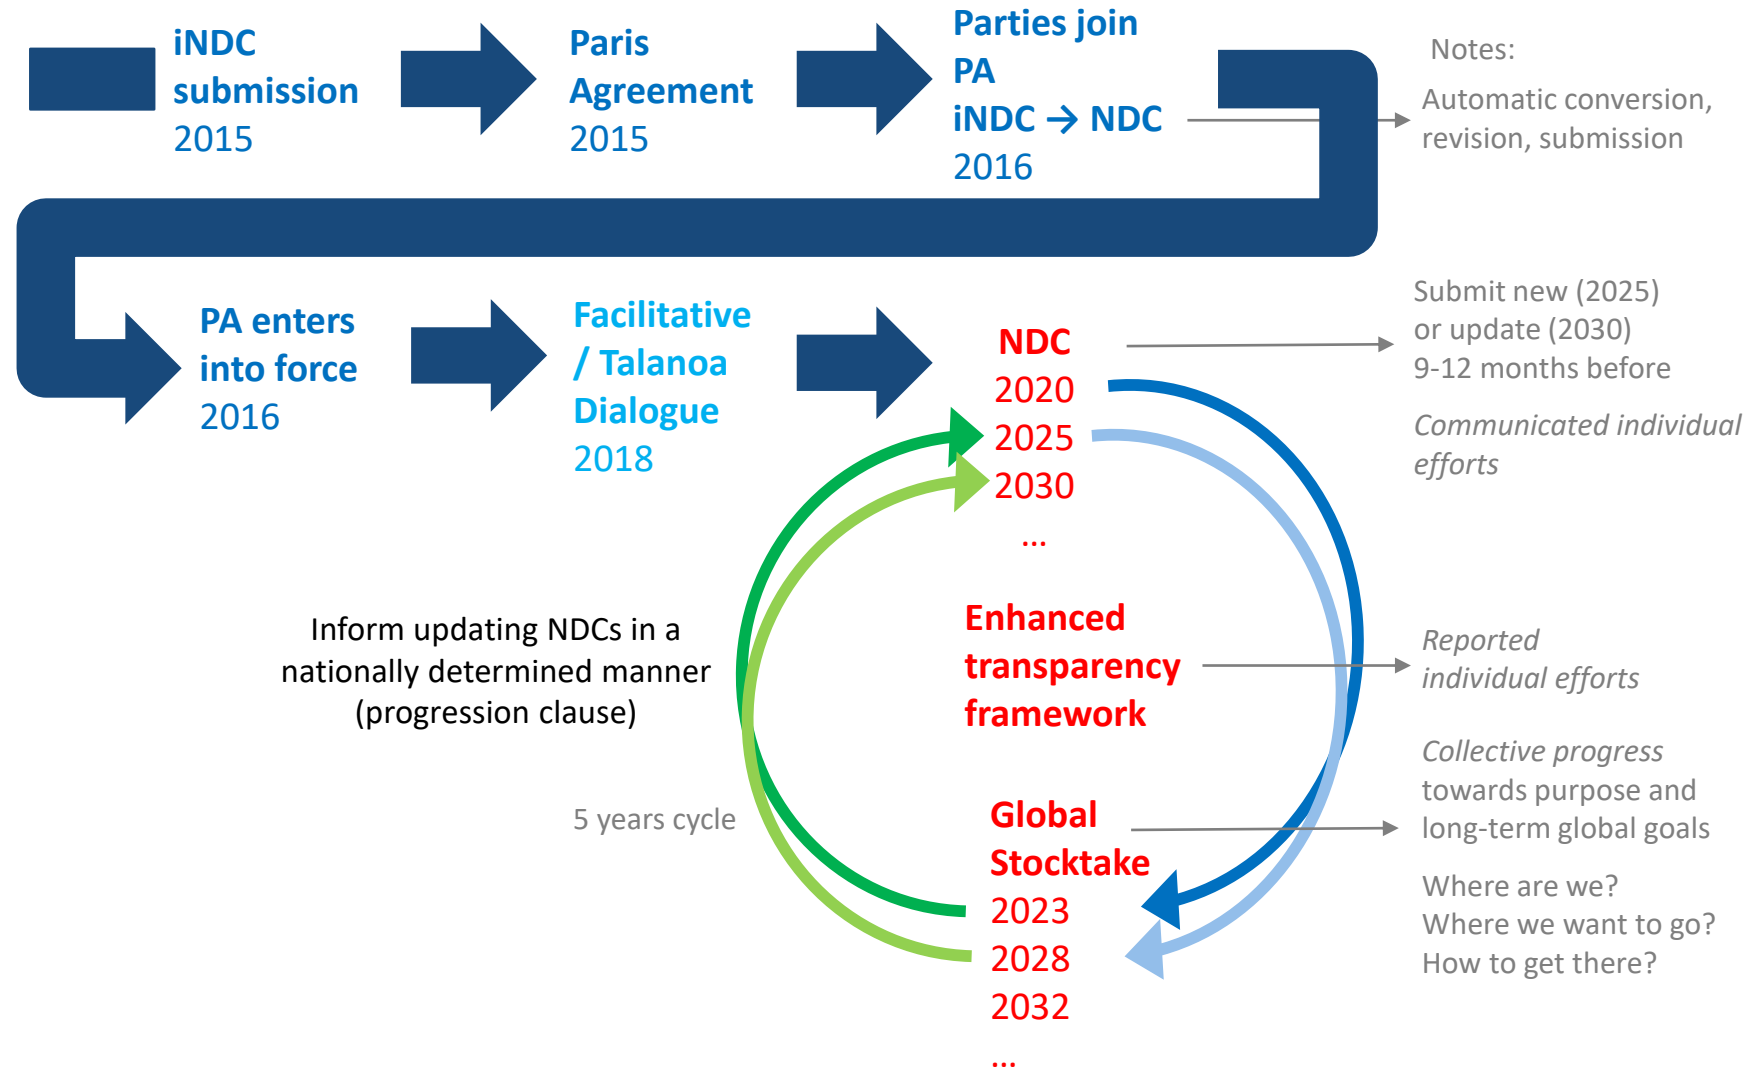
iNDC submission 2015

Paris Agreement 2015

Parties join PA iNDC → NDC 2016

Notes:

Automatic conversion, revision, submission

PA enters into force 2016

Facilitative / Talanoa Dialogue 2018

NDC 2020 2025 2030 …

Submit new (2025) or update (2030) 9-12 months before

*Communicated individual efforts*

Inform updating NDCs in a nationally determined manner (progression clause)

Enhanced transparency framework

*Reported individual efforts*

5 years cycle

Global Stocktake 2023 2028 2032 …

*Collective progress* towards purpose and long-term global goals

Where are we?
Where we want to go?
How to get there?